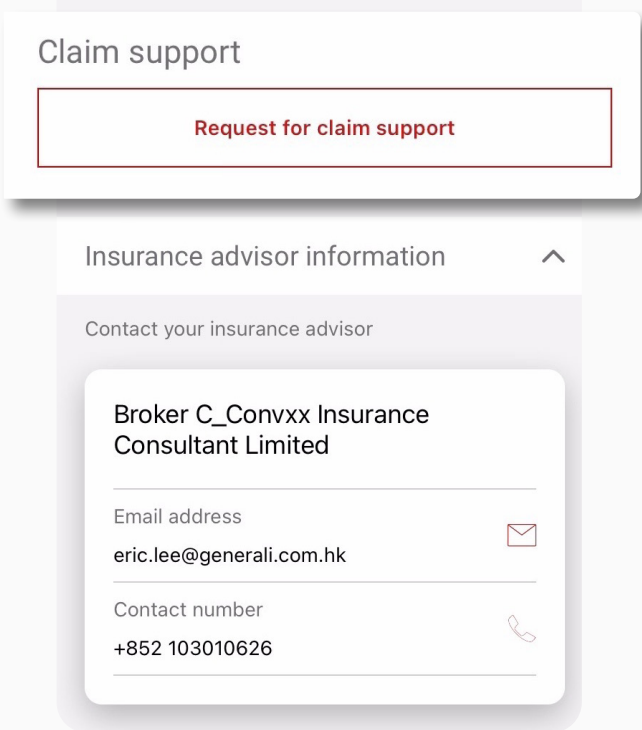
Claim support

Request for claim support

Insurance advisor information

Contact your insurance advisor

Broker C_Convxx Insurance Consultant Limited

Email address
eric.lee@generali.com.hk

Contact number
+852 103010626